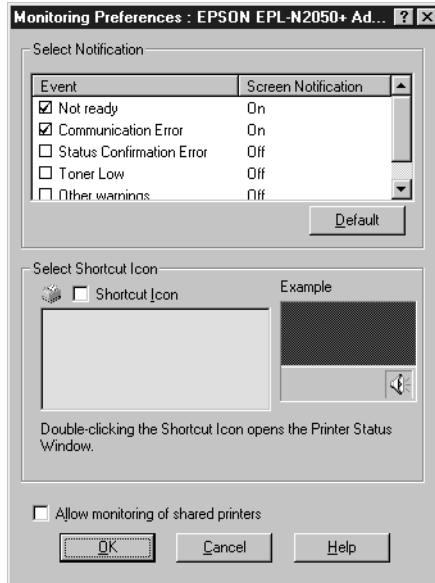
Monitoring Preferences : EPSON EPL-N2050+ Ad... ? ×

Select Notification

| Event | Screen Notification |
|---|---|
| ☑ Not ready | On |
| ☑ Communication Error | On |
| ☐ Status Confirmation Error | Off |
| ☐ Toner Low | Off |
| ☐ Other warnings | Off |

Default

Select Shortcut Icon

☐ Shortcut Icon

Example

Double-clicking the Shortcut Icon opens the Printer Status Window.

☐ Allow monitoring of shared printers

OK

Cancel

Help